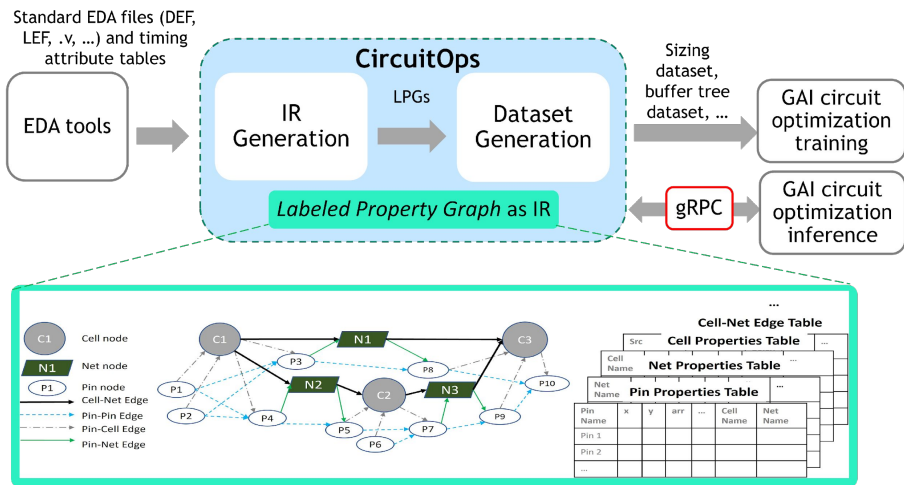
Standard EDA files (DEF, LEF, .v, …) and timing attribute tables

EDA tools

CircuitOps

IR Generation

LPGs

Dataset Generation

Labeled Property Graph as IR

Sizing dataset, buffer tree dataset, …

GAI circuit optimization training

gRPC

GAI circuit optimization inference

C1 Cell node
N1 Net node
P1 Pin node
Cell-Net Edge
Pin-Pin Edge
Pin-Cell Edge
Pin-Net Edge

C1
N1
C3
P3
P8
P1
N2
C2
N3
P10
P2
P4
P5
P7
P9
P6

…
Cell-Net Edge Table
Src
Cell Properties Table
…
Cell Name
Net Properties Table
…
Net Name
Pin Properties Table
…

| Pin Name | x | y | arr | … | Cell Name | Net Name |
|---|---|---|---|---|---|---|
| Pin 1 | | | | | | |
| Pin 2 | | | | | | |
| … | | | | | | |